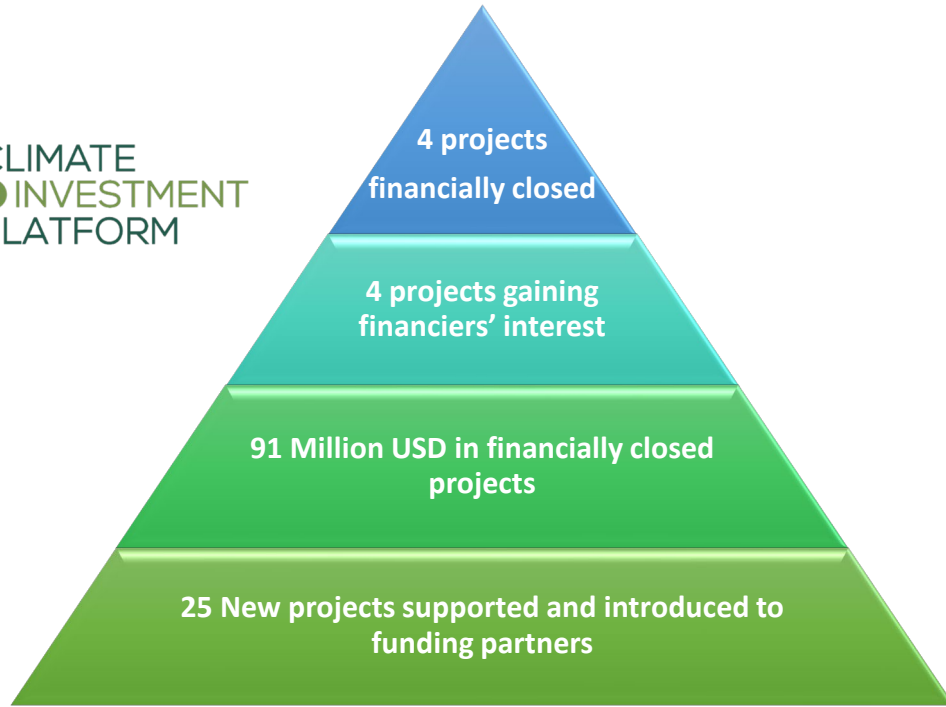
CLIMATE
INVESTMENT
LATFORM

4 projects
financially closed

4 projects gaining financiers' interest

91 Million USD in financially closed projects

25 New projects supported and introduced to funding partners